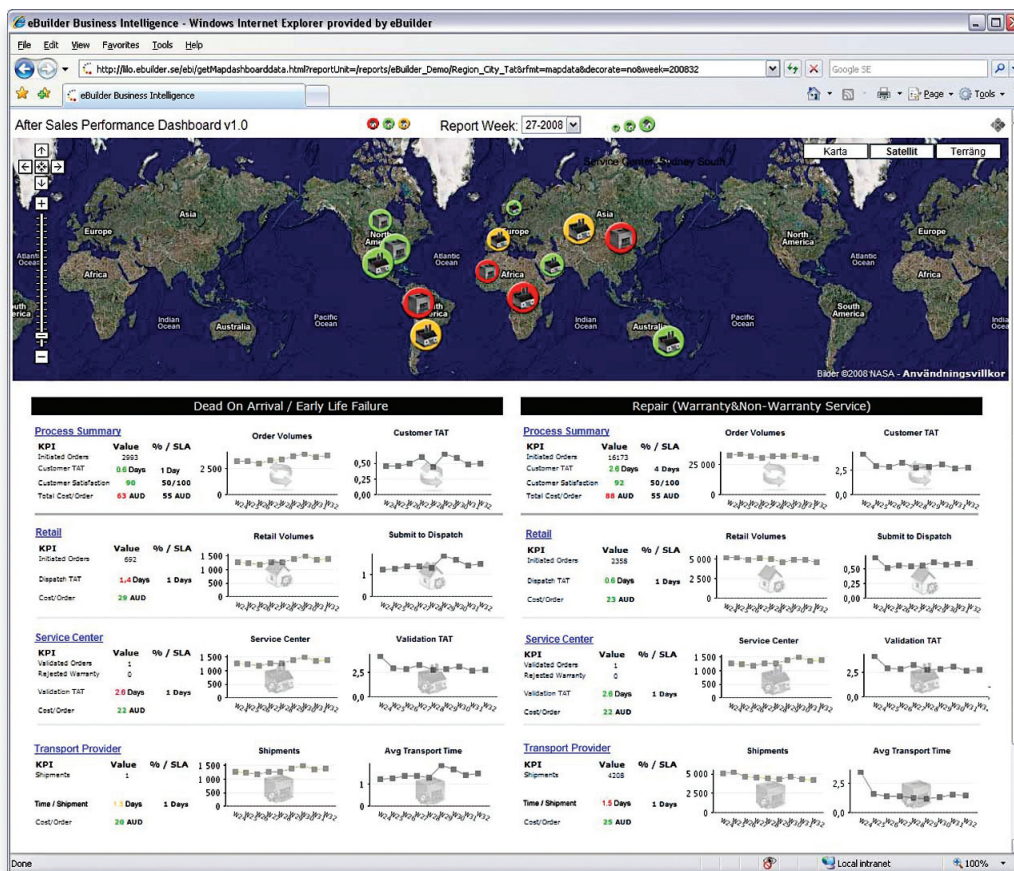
eBuilder Business Intelligence - Windows Internet Explorer provided by eBuilder

File Edit View Favorites Tools Help

http://lilo.ebuilder.se/ebi/getMapdashboarddata.html?reportUnit=/reports/eBuilder_Demo/Region_City_Tat&rfmt=mapdata&decorate=no&week=200832

Google SE

eBuilder Business Intelligence

Page Tools

After Sales Performance Dashboard v1.0

Report Week: 27-2008

Karta Satellit Terräng

Service Center Sydney South

Asia Europe North America Atlantic Ocean Africa Indian Ocean Australia Pacific Ocean South America

Bilder ©2008 NASA - Användningsvillkor

Dead On Arrival / Early Life Failure

Process Summary

| KPI | Value | % / SLA |
|---|---|---|
| Initiated Orders | 2993 | |
| Customer TAT | 0.6 Days | 1 Day |
| Customer Satisfaction | 90 | 50/100 |
| Total Cost/Order | 63 AUD | 55 AUD |

Order Volumes
2 500
0

Customer TAT
0,50
0,25
0,00

Retail

| KPI | Value | % / SLA |
|---|---|---|
| Initiated Orders | 692 | |
| Dispatch TAT | 1,4 Days | 1 Days |
| Cost/Order | 29 AUD | |

Retail Volumes
1 500
1 000
500
0

Submit to Dispatch
1
0

Service Center

| KPI | Value | % / SLA |
|---|---|---|
| Validated Orders | 1 | |
| Rejected Warranty | 0 | |
| Validation TAT | 2.6 Days | 1 Days |
| Cost/Order | 22 AUD | |

Service Center
1 500
1 000
500
0

Validation TAT
2,5
0,0

Transport Provider

| KPI | Value | % / SLA |
|---|---|---|
| Shipments | 1 | |
| Time / Shipment | 1.3 Days | 1 Days |
| Cost/Order | 20 AUD | |

Shipments
1 500
1 000
500
0

Avg Transport Time
1
0

Repair (Warranty&Non-Warranty Service)

Process Summary

| KPI | Value | % / SLA |
|---|---|---|
| Initiated Orders | 16173 | |
| Customer TAT | 2.6 Days | 4 Days |
| Customer Satisfaction | 92 | 50/100 |
| Total Cost/Order | 88 AUD | 55 AUD |

Order Volumes
25 000
0

Customer TAT
2,5
0,0

Retail

| KPI | Value | % / SLA |
|---|---|---|
| Initiated Orders | 2358 | |
| Dispatch TAT | 0.6 Days | 1 Days |
| Cost/Order | 23 AUD | |

Retail Volumes
5 000
2 500
0

Submit to Dispatch
0,50
0,25
0,00

Service Center

| KPI | Value | % / SLA |
|---|---|---|
| Validated Orders | 1 | |
| Rejected Warranty | 0 | |
| Validation TAT | 2.6 Days | 1 Days |
| Cost/Order | 22 AUD | |

Service Center
1 500
1 000
500
0

Validation TAT
2,5
0,0

Transport Provider

| KPI | Value | % / SLA |
|---|---|---|
| Shipments | 4208 | |
| Time / Shipment | 1.5 Days | 1 Days |
| Cost/Order | 25 AUD | |

Shipments
5 000
2 500
0

Avg Transport Time
2,5
0,0

Done Local intranet 100%